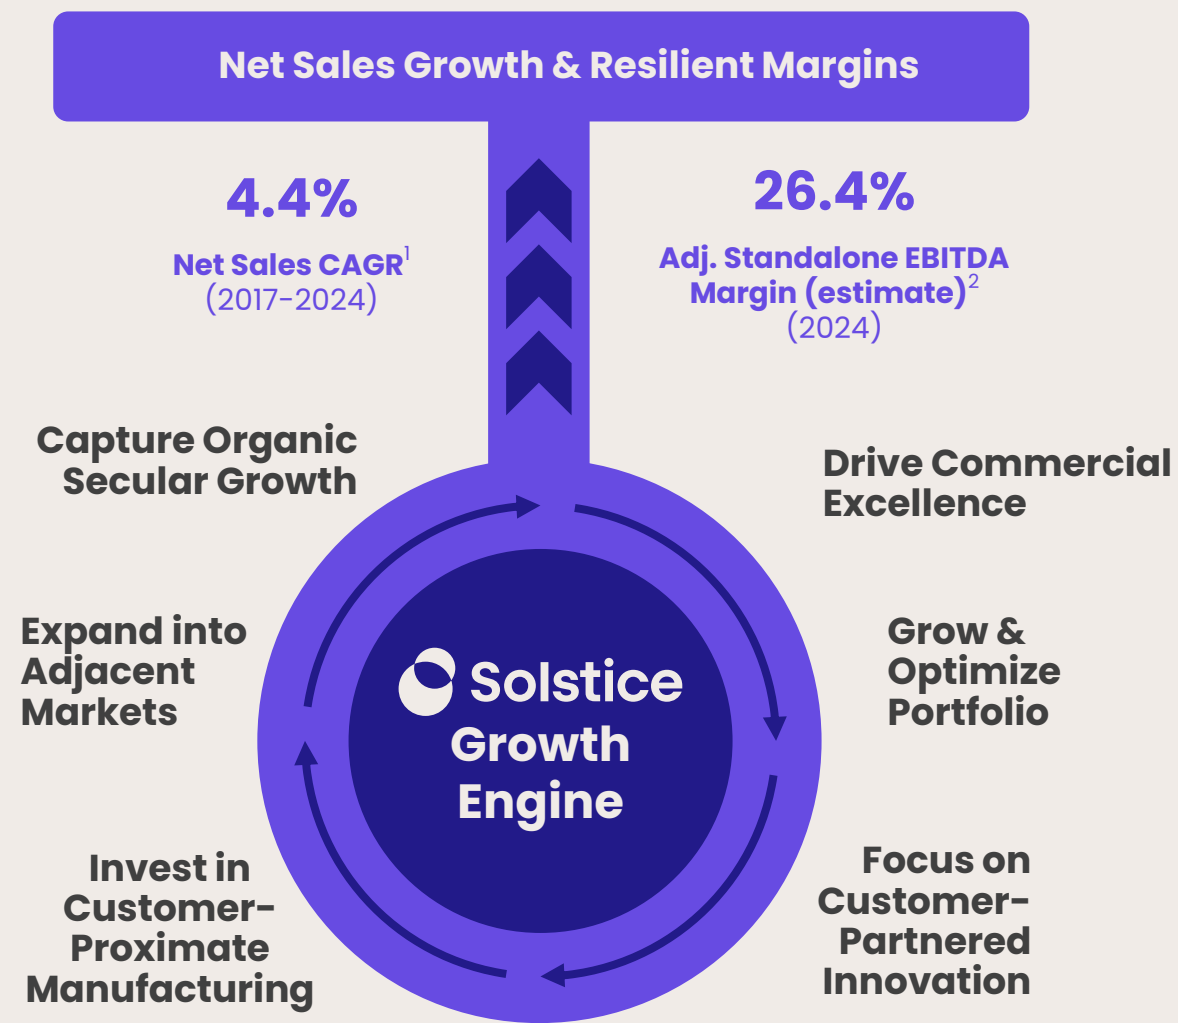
Net Sales Growth & Resilient Margins

4.4%
Net Sales CAGR$^1$
(2017-2024)

26.4%
Adj. Standalone EBITDA Margin (estimate)$^2$
(2024)

Capture Organic Secular Growth

Drive Commercial Excellence

Expand into Adjacent Markets

Solstice
Growth Engine

Grow & Optimize Portfolio

Invest in Customer-Proximate Manufacturing

Focus on Customer-Partnered Innovation